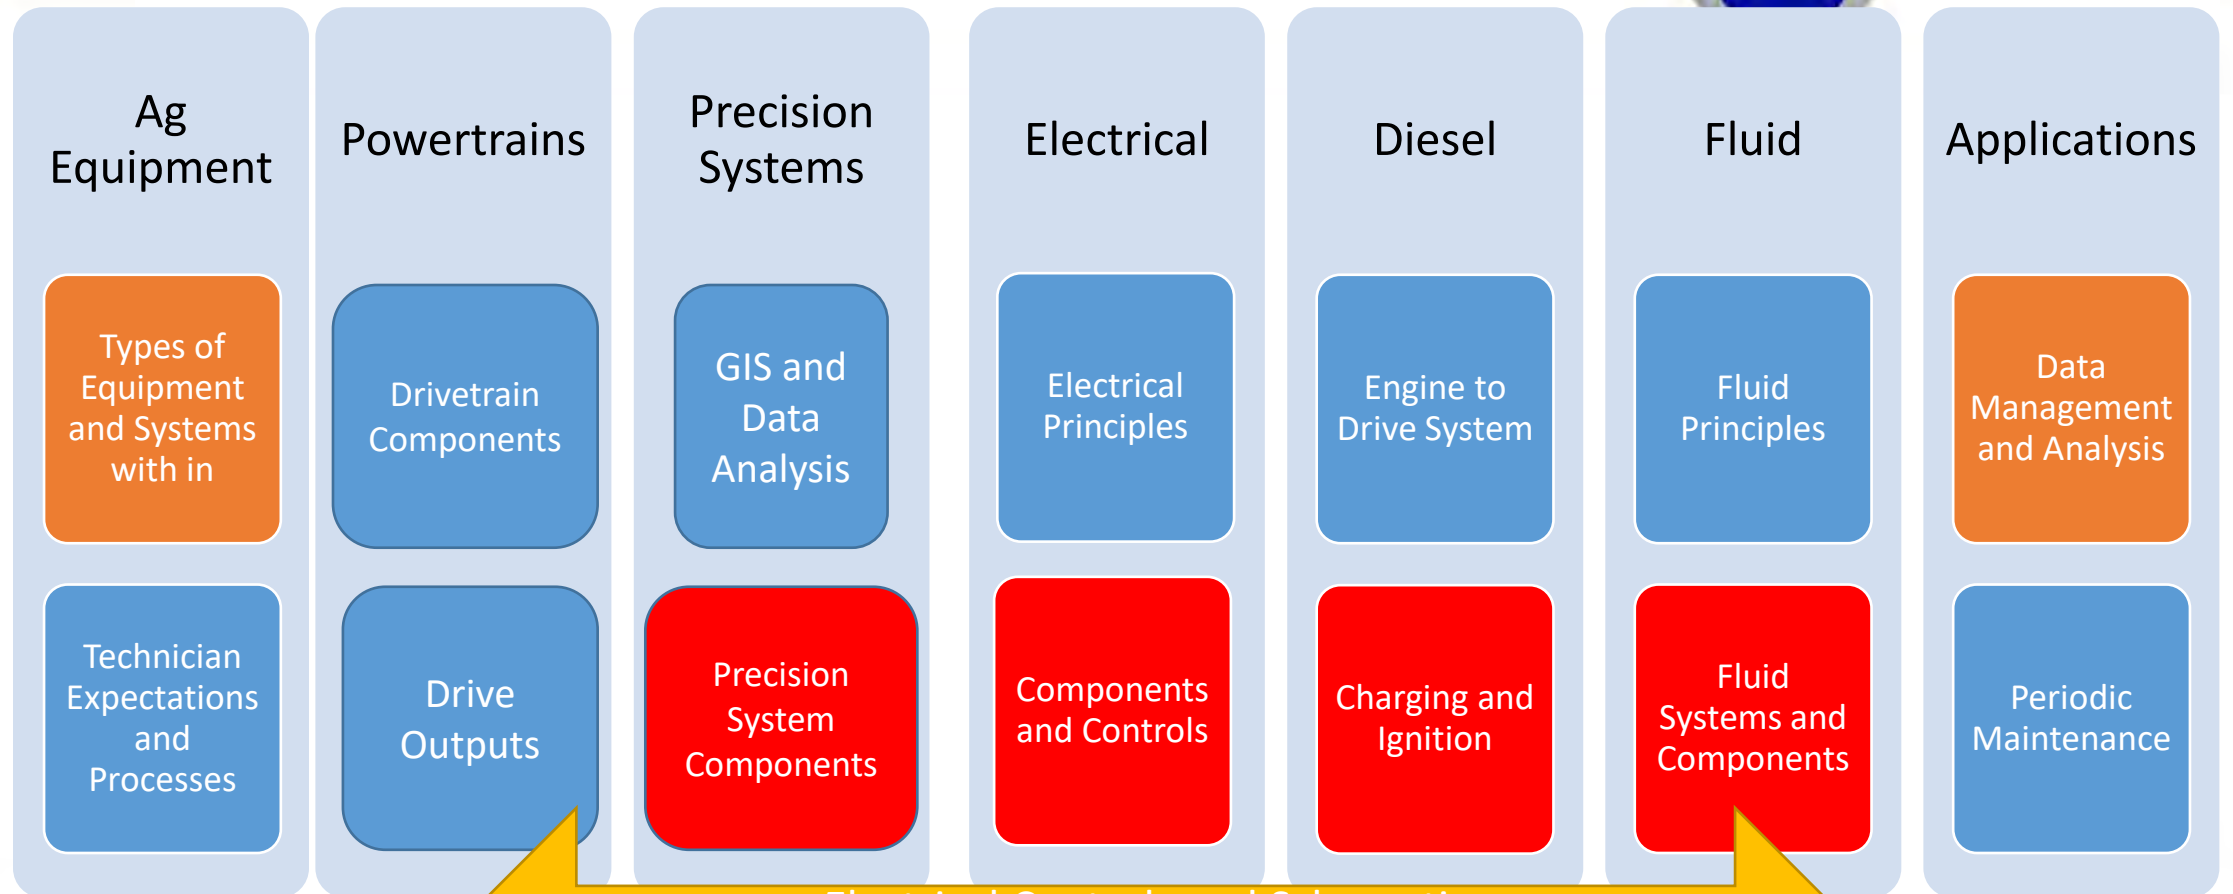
Ag Equipment

Types of Equipment and Systems with in

Technician Expectations and Processes

Powertrains

Drivetrain Components

Drive Outputs

Precision Systems

GIS and Data Analysis

Precision System Components

Electrical

Electrical Principles

Components and Controls

Diesel

Engine to Drive System

Charging and Ignition

Fluid

Fluid Principles

Fluid Systems and Components

Applications

Data Management and Analysis

Periodic Maintenance

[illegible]